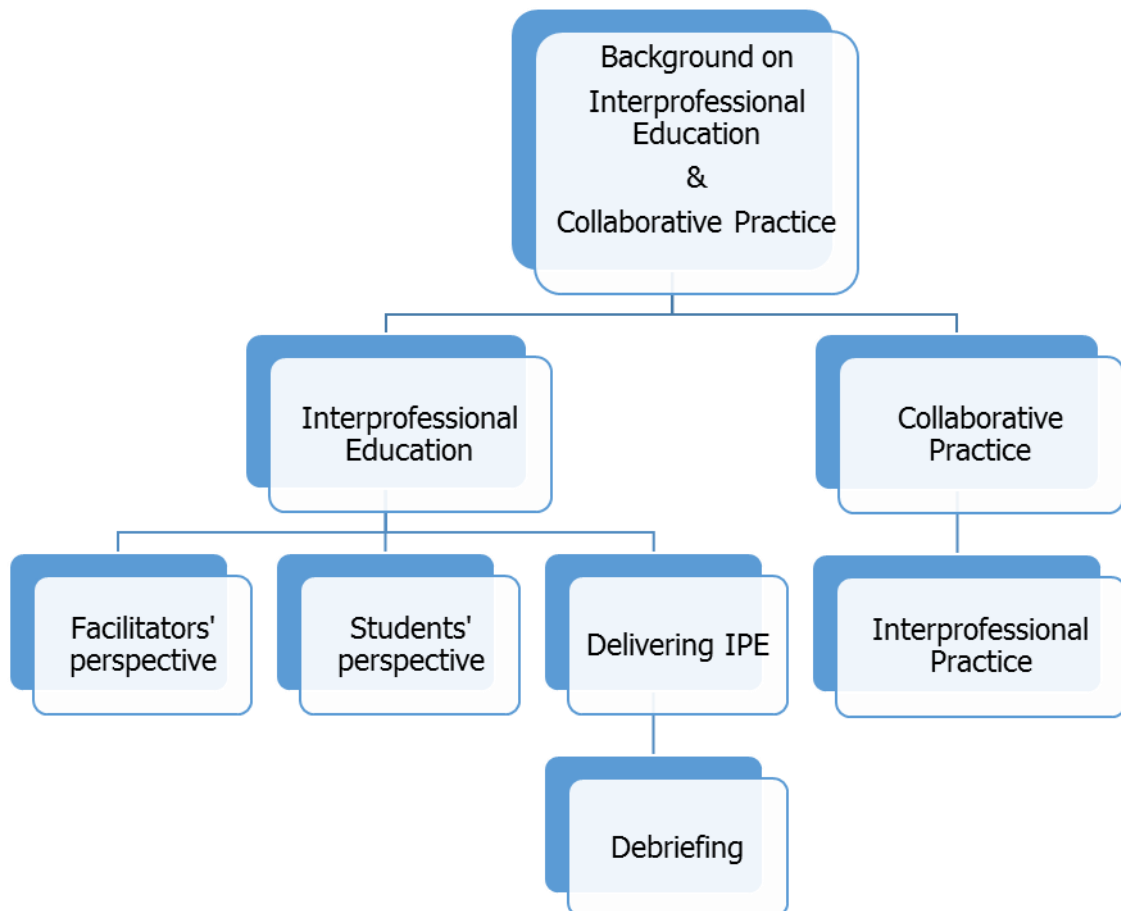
Background on Interprofessional Education & Collaborative Practice

Interprofessional Education

Collaborative Practice

Facilitators' perspective

Students' perspective

Delivering IPE

Interprofessional Practice

Debriefing